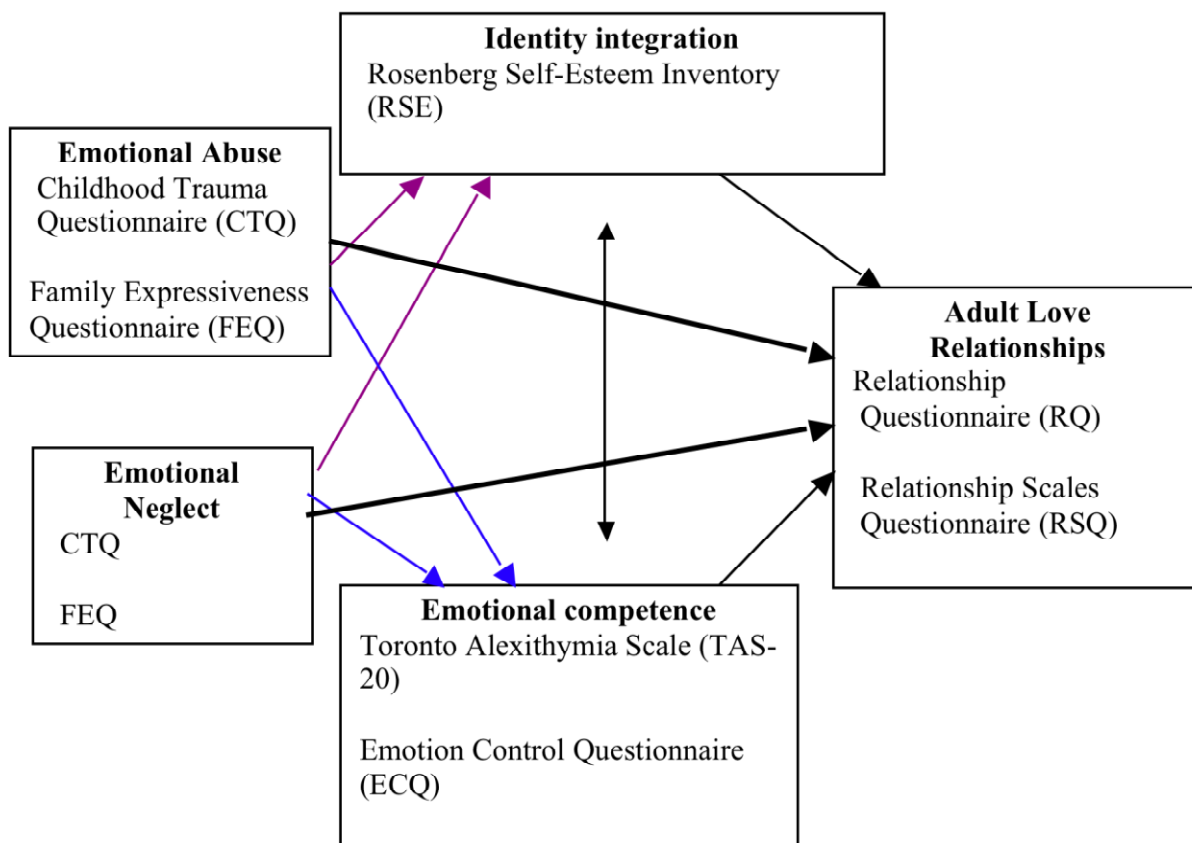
Identity integration
Rosenberg Self-Esteem Inventory (RSE)

Emotional Abuse
Childhood Trauma Questionnaire (CTQ)

Family Expressiveness Questionnaire (FEQ)

Adult Love Relationships
Relationship Questionnaire (RQ)

Relationship Scales Questionnaire (RSQ)

Emotional Neglect
CTQ

FEQ

Emotional competence
Toronto Alexithymia Scale (TAS-20)

Emotion Control Questionnaire (ECQ)